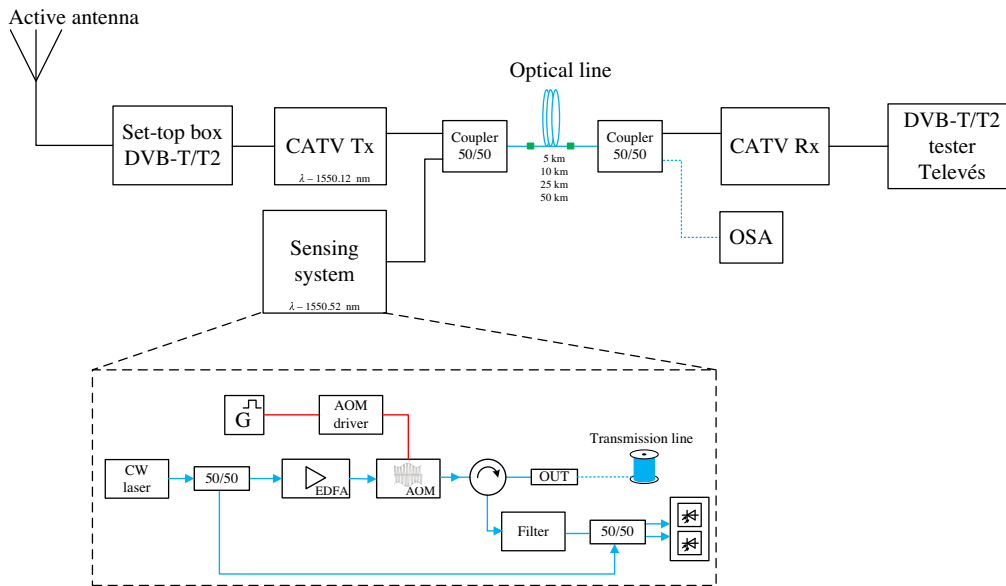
Active antenna

Set-top box DVB-T/T2

CATV Tx

$\lambda$ – 1550.12 nm

Coupler 50/50

Optical line

5 km
10 km
25 km
50 km

Coupler 50/50

CATV Rx

DVB-T/T2 tester Televés

OSA

Sensing system

$\lambda$ – 1550.52 nm

G

AOM driver

Transmission line

CW laser

50/50

EDFA

AOM

OUT

Filter

50/50